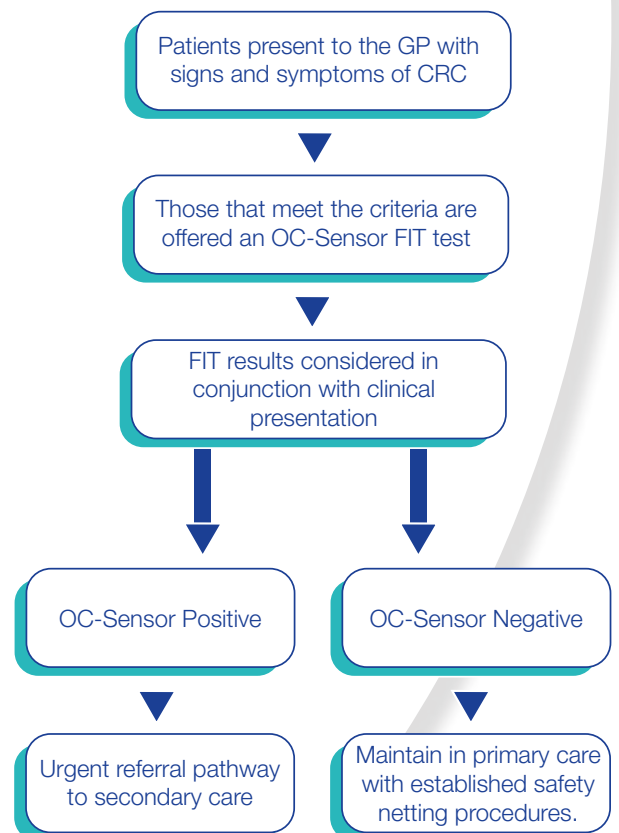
Patients present to the GP with signs and symptoms of CRC

Those that meet the criteria are offered an OC-Sensor FIT test

FIT results considered in conjunction with clinical presentation

OC-Sensor Positive

OC-Sensor Negative

Urgent referral pathway to secondary care

Maintain in primary care with established safety netting procedures.